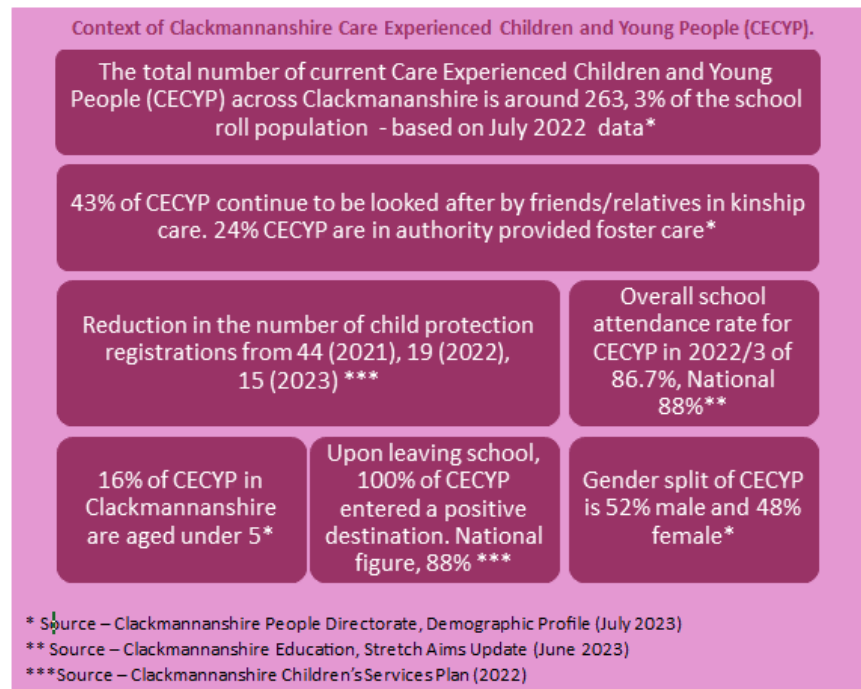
Context of Clackmannanshire Care Experienced Children and Young People (CECYP).

The total number of current Care Experienced Children and Young People (CECYP) across Clackmananshire is around 263, 3% of the school roll population - based on July 2022 data*

43% of CECYP continue to be looked after by friends/relatives in kinship care. 24% CECYP are in authority provided foster care*

Reduction in the number of child protection registrations from 44 (2021), 19 (2022), 15 (2023) ***

Overall school attendance rate for CECYP in 2022/3 of 86.7%, National 88%**

16% of CECYP in Clackmannanshire are aged under 5*

Upon leaving school, 100% of CECYP entered a positive destination. National figure, 88% ***

Gender split of CECYP is 52% male and 48% female*

* Source – Clackmannanshire People Directorate, Demographic Profile (July 2023)
** Source – Clackmannanshire Education, Stretch Aims Update (June 2023)
***Source – Clackmannanshire Children's Services Plan (2022)